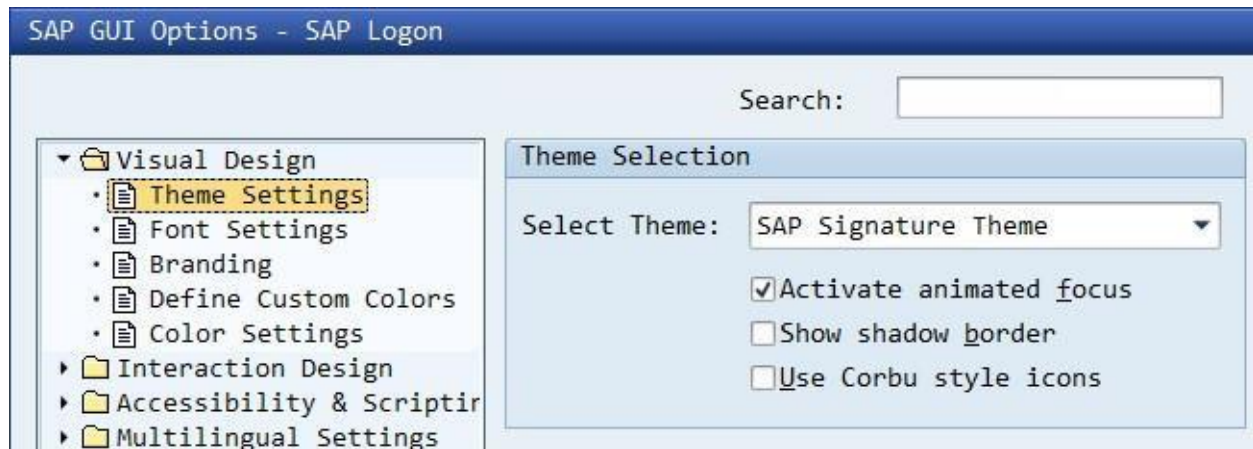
SAP GUI Options - SAP Logon

Search:

Visual Design
Theme Settings
Font Settings
Branding
Define Custom Colors
Color Settings
Interaction Design
Accessibility & Scriptir
Multilingual Settings

Theme Selection

Select Theme: SAP Signature Theme

Activate animated focus
Show shadow border
Use Corbu style icons